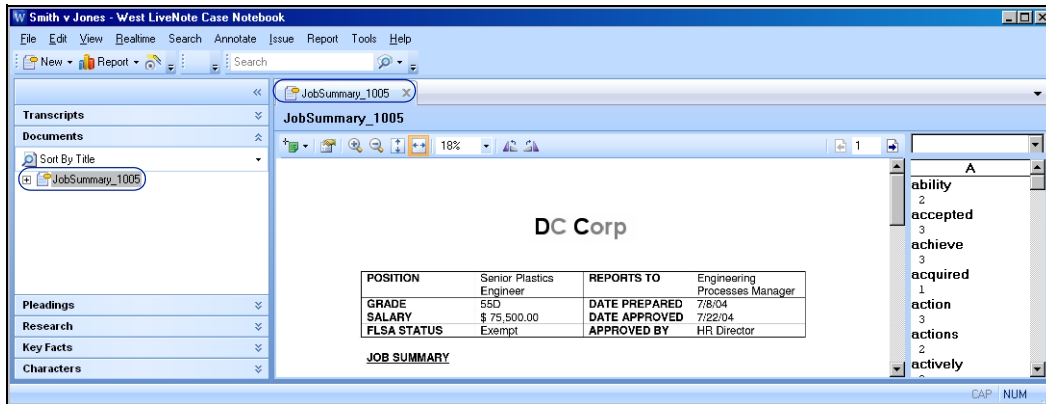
W Smith v Jones - West LiveNote Case Notebook

File Edit View Realtime Search Annotate Issue Report Tools Help

New Report Search

Transcripts

Documents

Sort By Title

JobSummary_1005

Pleadings

Research

Key Facts

Characters

JobSummary_1005

JobSummary_1005

18%

1

DC Corp

| POSITION | Senior Plastics Engineer | REPORTS TO | Engineering Processes Manager |
|---|---|---|---|
| GRADE | 55D | DATE PREPARED | 7/8/04 |
| SALARY | \$ 75,500.00 | DATE APPROVED | 7/22/04 |
| FLSA STATUS | Exempt | APPROVED BY | HR Director |

JOB SUMMARY

A

ability
2
accepted
3
achieve
3
acquired
1
action
3
actions
2
actively

CAP NUM